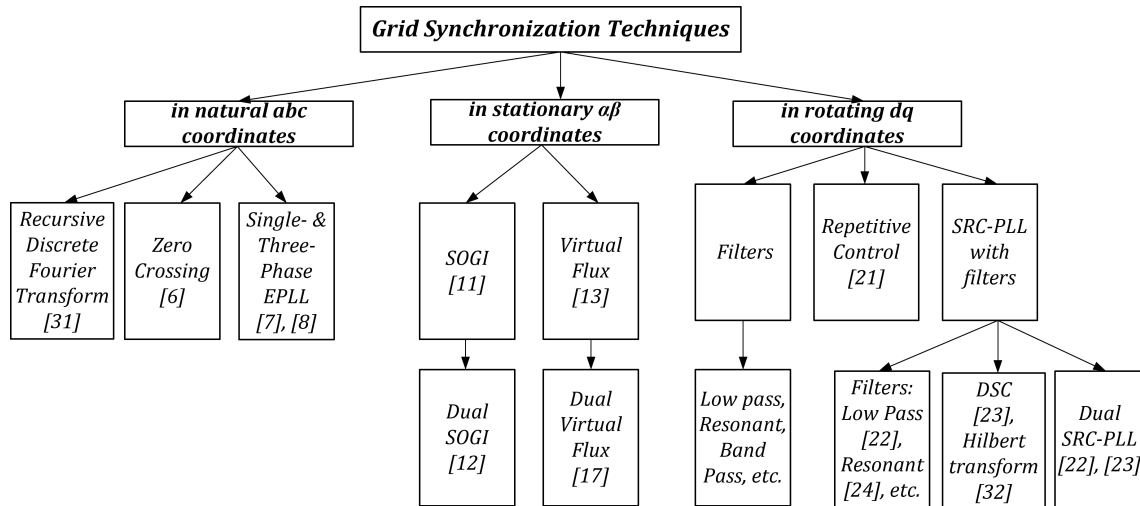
Grid Synchronization Techniques

in natural abc coordinates

Recursive Discrete Fourier Transform [31]

Zero Crossing [6]

Single- & Three-Phase EPLL [7], [8]

in stationary αβ coordinates

SOGI [11]

Dual SOGI [12]

Virtual Flux [13]

Dual Virtual Flux [17]

in rotating dq coordinates

Filters

Low pass, Resonant, Band Pass, etc.

Repetitive Control [21]

SRC-PLL with filters

Filters: Low Pass [22], Resonant [24], etc.

DSC [23], Hilbert transform [32]

Dual SRC-PLL [22], [23]